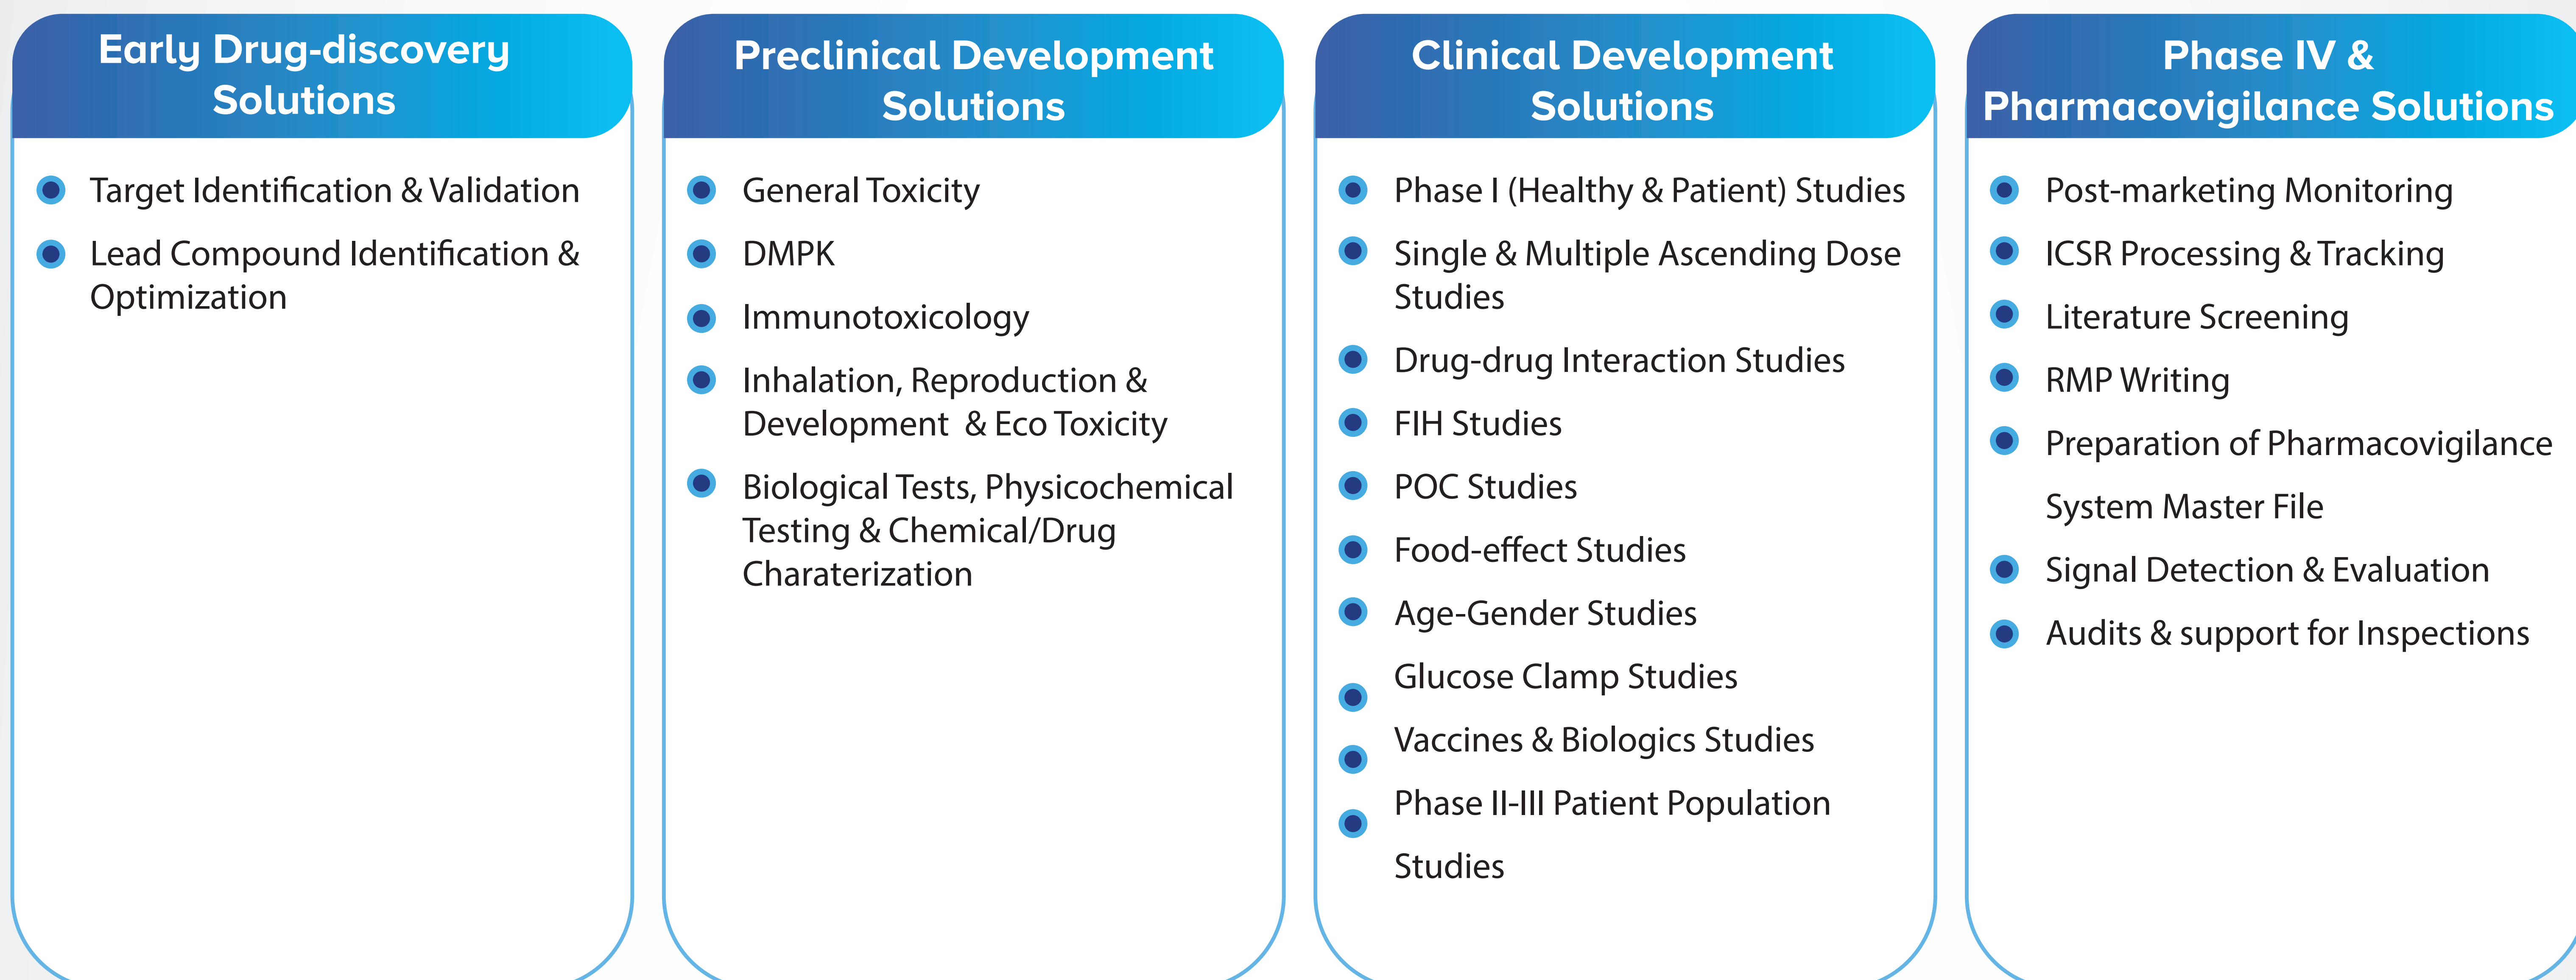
Early Drug-discovery Solutions

- Target Identification & Validation
- Lead Compound Identification & Optimization

Preclinical Development Solutions

- General Toxicity
- DMPK
- Immunotoxicology
- Inhalation, Reproduction & Development & Eco Toxicity
- Biological Tests, Physicochemical Testing & Chemical/Drug Charaterization

Clinical Development Solutions

- Phase I (Healthy & Patient) Studies
- Single & Multiple Ascending Dose Studies
- Drug-drug Interaction Studies
- FIH Studies
- POC Studies
- Food-effect Studies
- Age-Gender Studies
- Glucose Clamp Studies
- Vaccines & Biologics Studies
- Phase II-III Patient Population Studies

Phase IV & Pharmacovigilance Solutions

- Post-marketing Monitoring
- ICSR Processing & Tracking
- Literature Screening
- RMP Writing
- Preparation of Pharmacovigilance System Master File
- Signal Detection & Evaluation
- Audits & support for Inspections